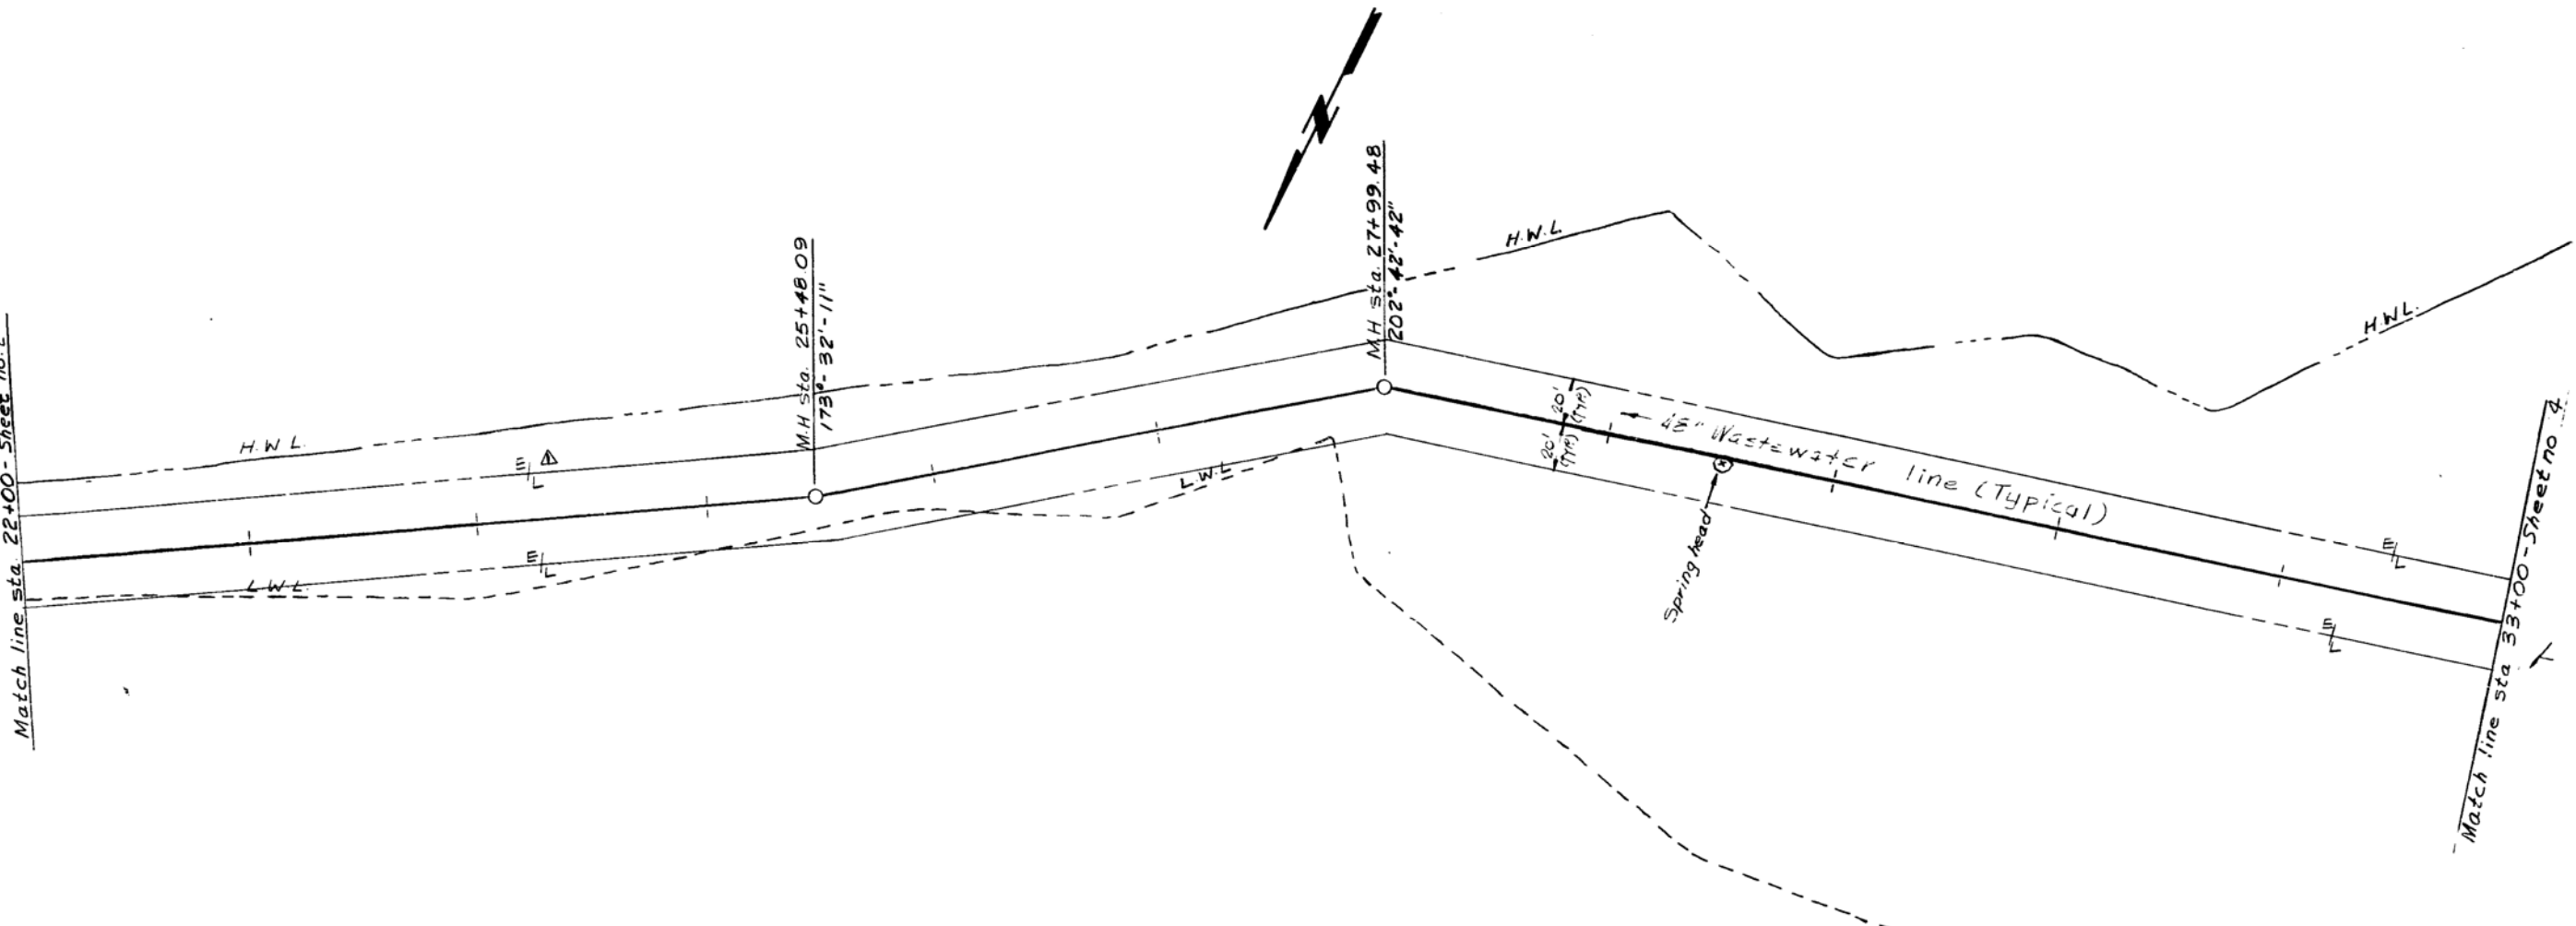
Match line sta. 22+00 - Sheet no. 2

H.W.L.

E/L

L.W.L.

E/L

M.H Sta. 25+48.09
173°-32'-11"

L.W.L.

M.H sta. 27+99.48
202°-42'-42"

H.W.L.

20'
(Typ)

20'
(Typ)

← 48" Wastewater line (Typical)

Spring head

H.W.L.

E/L

E/L

Match line sta 33+00 - Sheet no 4